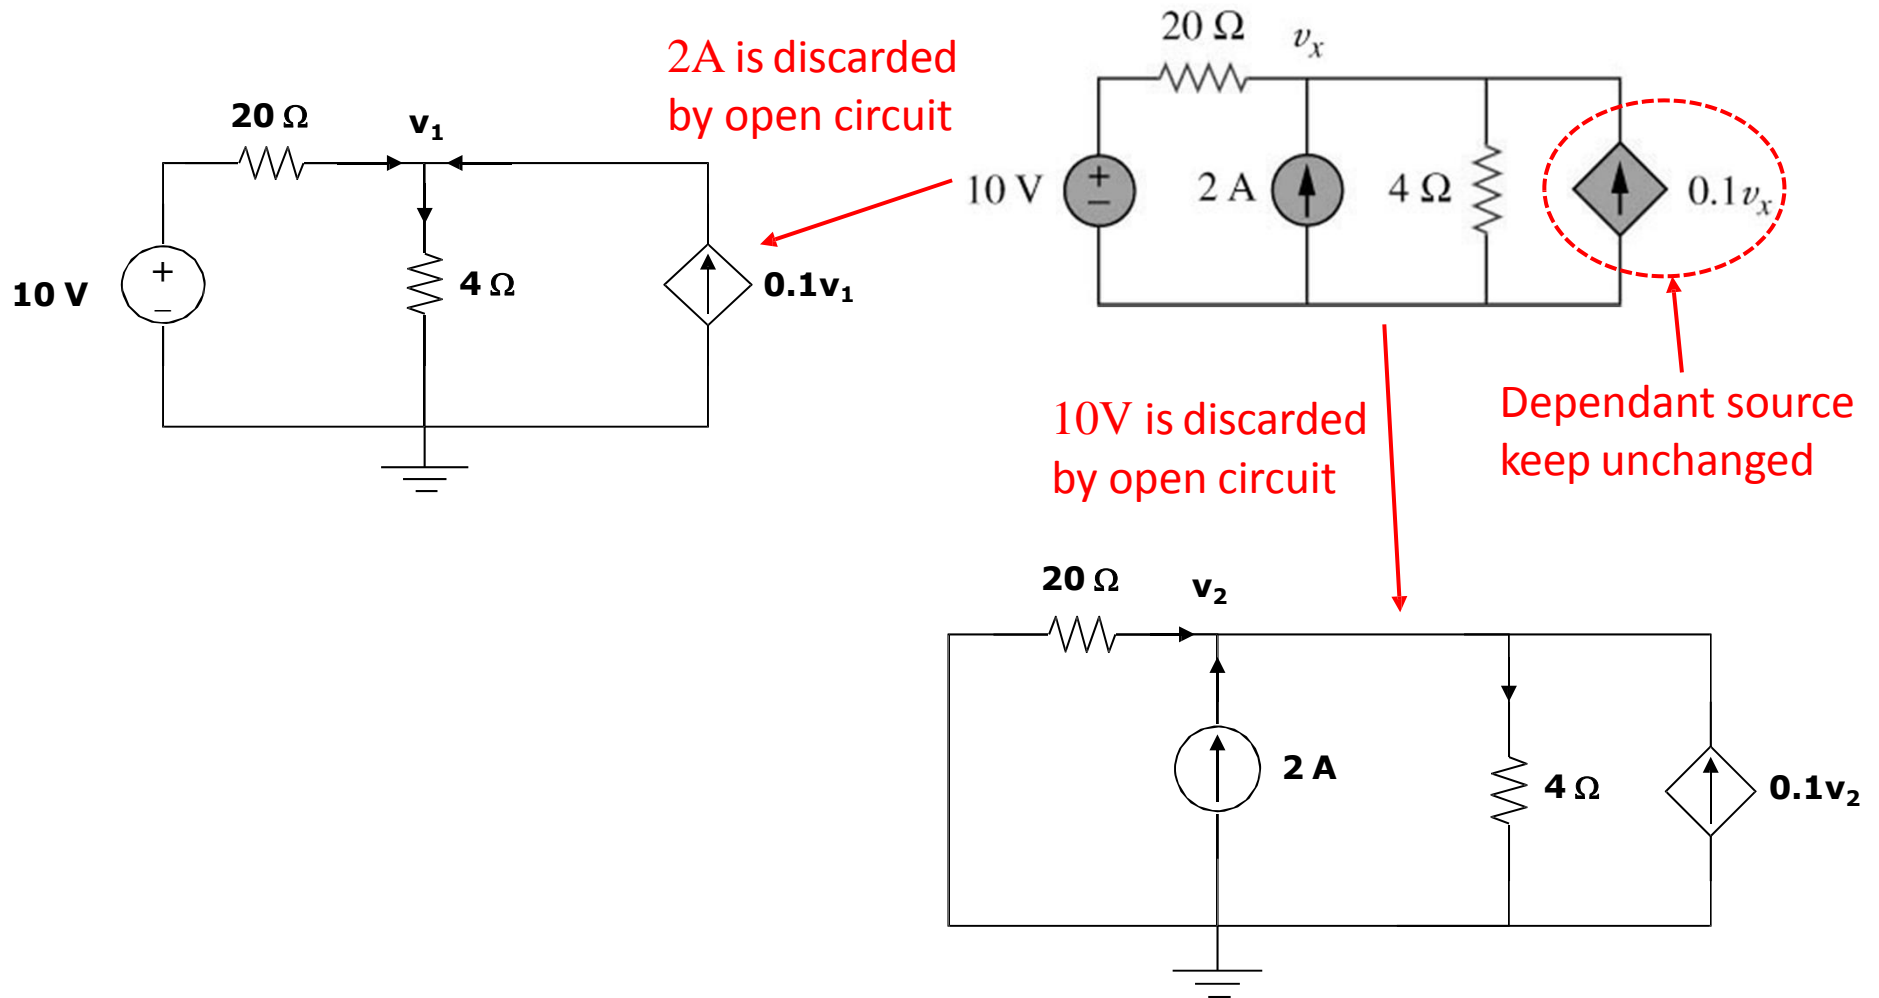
2A is discarded by open circuit

$20\ \Omega$ $v_x$

10 V + − 2 A $4\ \Omega$ $0.1v_x$

$20\ \Omega$ $v_1$

10 V + − $4\ \Omega$ $0.1v_1$

10V is discarded by open circuit

Dependant source keep unchanged

$20\ \Omega$ $v_2$

2 A $4\ \Omega$ $0.1v_2$